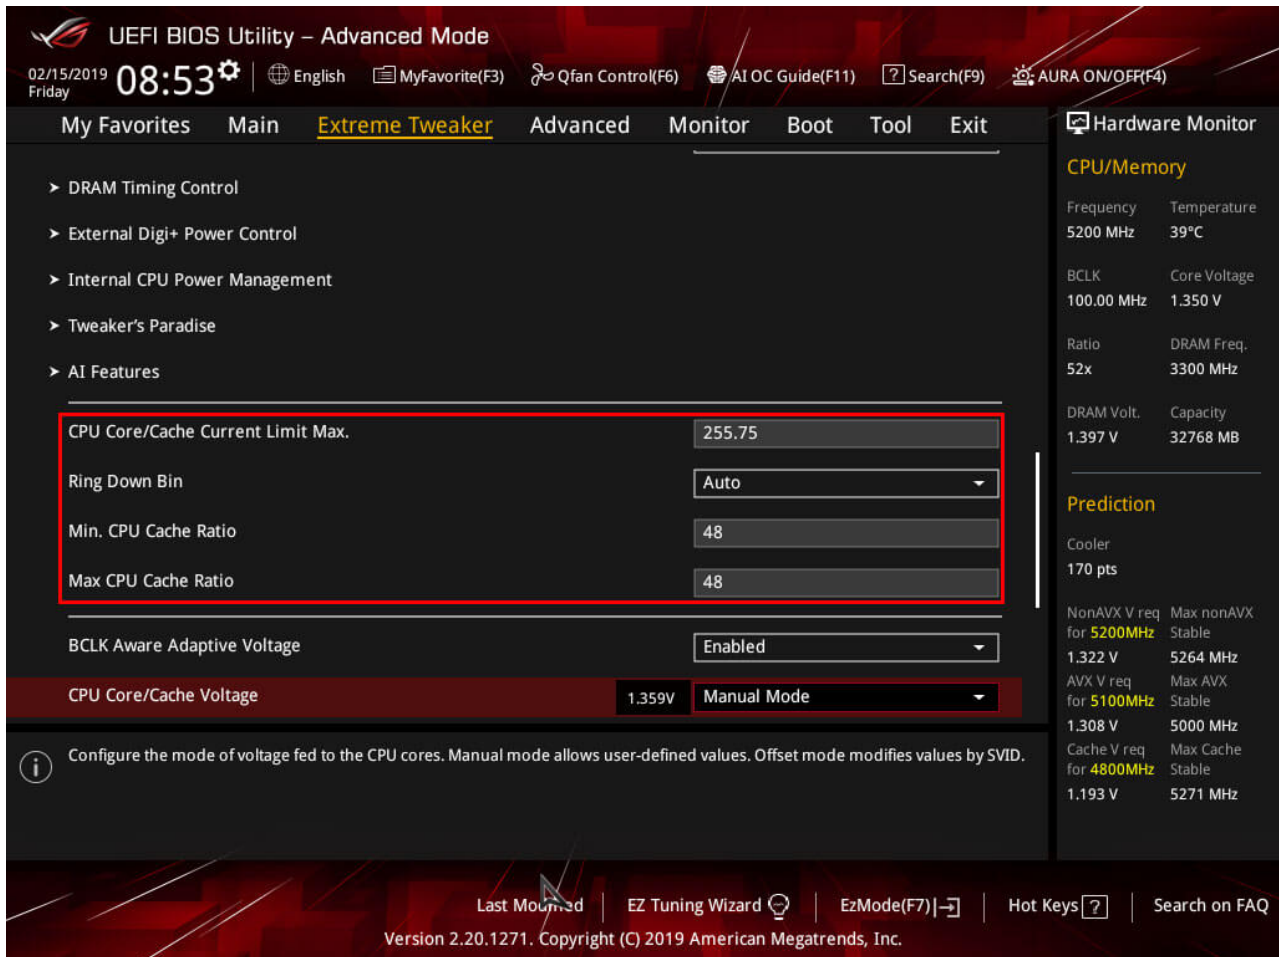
UEFI BIOS Utility – Advanced Mode

02/15/2019 Friday 08:53 English MyFavorite(F3) Qfan Control(F6) AI OC Guide(F11) Search(F9) AURA ON/OFF(F4)

My Favorites Main Extreme Tweaker Advanced Monitor Boot Tool Exit

Hardware Monitor

➤ DRAM Timing Control

➤ External Digi+ Power Control

➤ Internal CPU Power Management

➤ Tweaker's Paradise

➤ AI Features

| | |
|---|---|
| CPU Core/Cache Current Limit Max. | 255.75 |
| Ring Down Bin | Auto |
| Min. CPU Cache Ratio | 48 |
| Max CPU Cache Ratio | 48 |
| BCLK Aware Adaptive Voltage | Enabled |
| CPU Core/Cache Voltage 1.359V | Manual Mode |

Configure the mode of voltage fed to the CPU cores. Manual mode allows user-defined values. Offset mode modifies values by SVID.

CPU/Memory

| | |
|---|---|
| Frequency | Temperature |
| 5200 MHz | 39°C |
| BCLK | Core Voltage |
| 100.00 MHz | 1.350 V |
| Ratio | DRAM Freq. |
| 52x | 3300 MHz |
| DRAM Volt. | Capacity |
| 1.397 V | 32768 MB |

Prediction

Cooler
170 pts

| | |
|---|---|
| NonAVX V req for 5200MHz | Max nonAVX Stable |
| 1.322 V | 5264 MHz |
| AVX V req for 5100MHz | Max AVX Stable |
| 1.308 V | 5000 MHz |
| Cache V req for 4800MHz | Max Cache Stable |
| 1.193 V | 5271 MHz |

Last Modified | EZ Tuning Wizard | EzMode(F7) | Hot Keys ? | Search on FAQ

Version 2.20.1271. Copyright (C) 2019 American Megatrends, Inc.